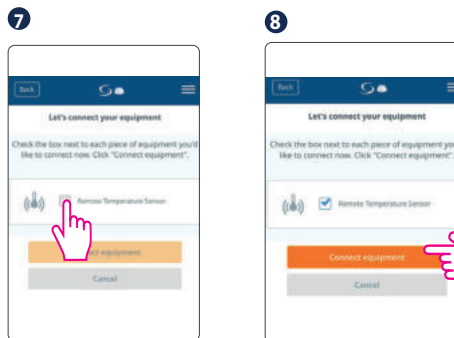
7

Back

Let's connect your equipment

Check the box next to each piece of equipment you'd like to connect now. Click "Connect equipment".

Remote Temperature Sensor

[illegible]t equipment

Cancel

8

Back

Let's connect your equipment

Check the box next to each piece of equipment you'd like to connect now. Click "Connect equipment".

Remote Temperature Sensor

Connect equipment

Cancel